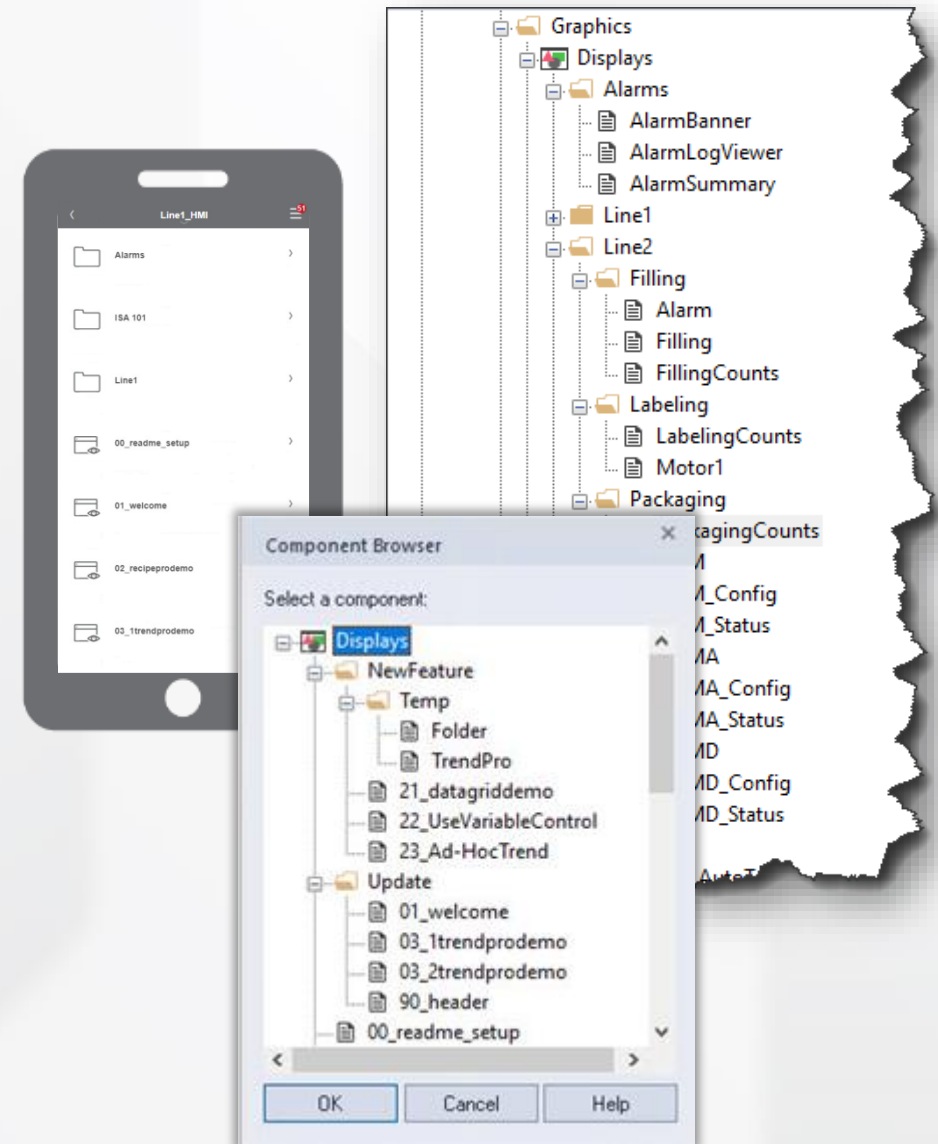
Graphics
Displays
Alarms
AlarmBanner
AlarmLogViewer
AlarmSummary
Line1
Line2
Filling
Alarm
Filling
FillingCounts
Labeling
LabelingCounts
Motor1
Packaging
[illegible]kagingCounts
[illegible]M
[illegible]M_Config
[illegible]M_Status
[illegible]MA
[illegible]MA_Config
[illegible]MA_Status
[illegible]MD
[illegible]MD_Config
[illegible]MD_Status
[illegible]AutoT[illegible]

Line1_HMI
51
Alarms
ISA 101
Line1
00_readme_setup
01_welcome
02_recipeprodemo
03_1trendprodemo

Component Browser
Select a component:
Displays
NewFeature
Temp
Folder
TrendPro
21_datagriddemo
22_UseVariableControl
23_Ad-HocTrend
Update
01_welcome
03_1trendprodemo
03_2trendprodemo
90_header
00_readme_setup
OK
Cancel
Help